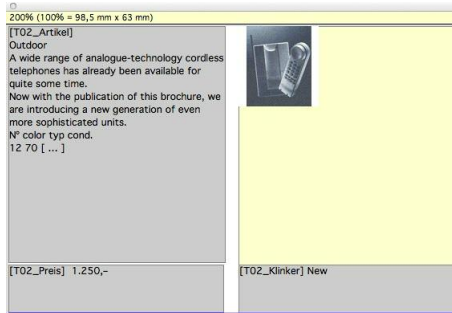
200% (100% = 98,5 mm x 63 mm)

[T02_Artikel]
Outdoor
A wide range of analogue-technology cordless telephones has already been available for quite some time.
Now with the publication of this brochure, we are introducing a new generation of even more sophisticated units.
N° color typ cond.
12 70 [ ... ]

[T02_Preis] 1.250,–

[T02_Klinker] New